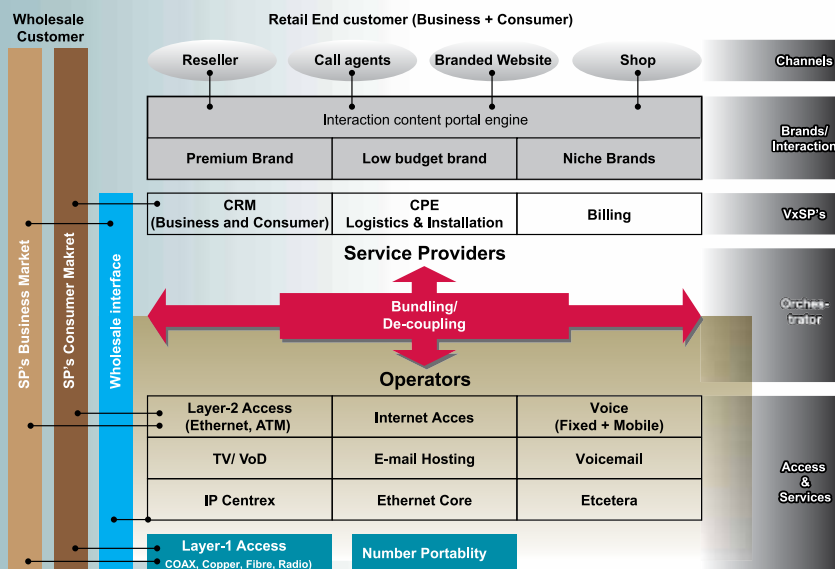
Wholesale Customer

Retail End customer (Business + Consumer)

Reseller

Call agents

Branded Website

Shop

Channels

Interaction content portal engine

| Premium Brand | Low budget brand | Niche Brands |
|---|---|---|

Brands/ Interaction

| CRM (Business and Consumer) | CPE Logistics & Installation | Billing |
|---|---|---|

VxSP's

Service Providers

Bundling/ De-coupling

Orchestrator

Operators

SP's Business Makret

SP's Consumer Makret

Wholesale interface

| Layer-2 Access (Ethernet, ATM) | Internet Acces | Voice (Fixed + Mobile) |
|---|---|---|
| TV/ VoD | E-mail Hosting | Voicemail |
| IP Centrex | Ethernet Core | Etcetera |

Access & Services

Layer-1 Access
COAX, Copper, Fibre, Radio)

Number Portablity